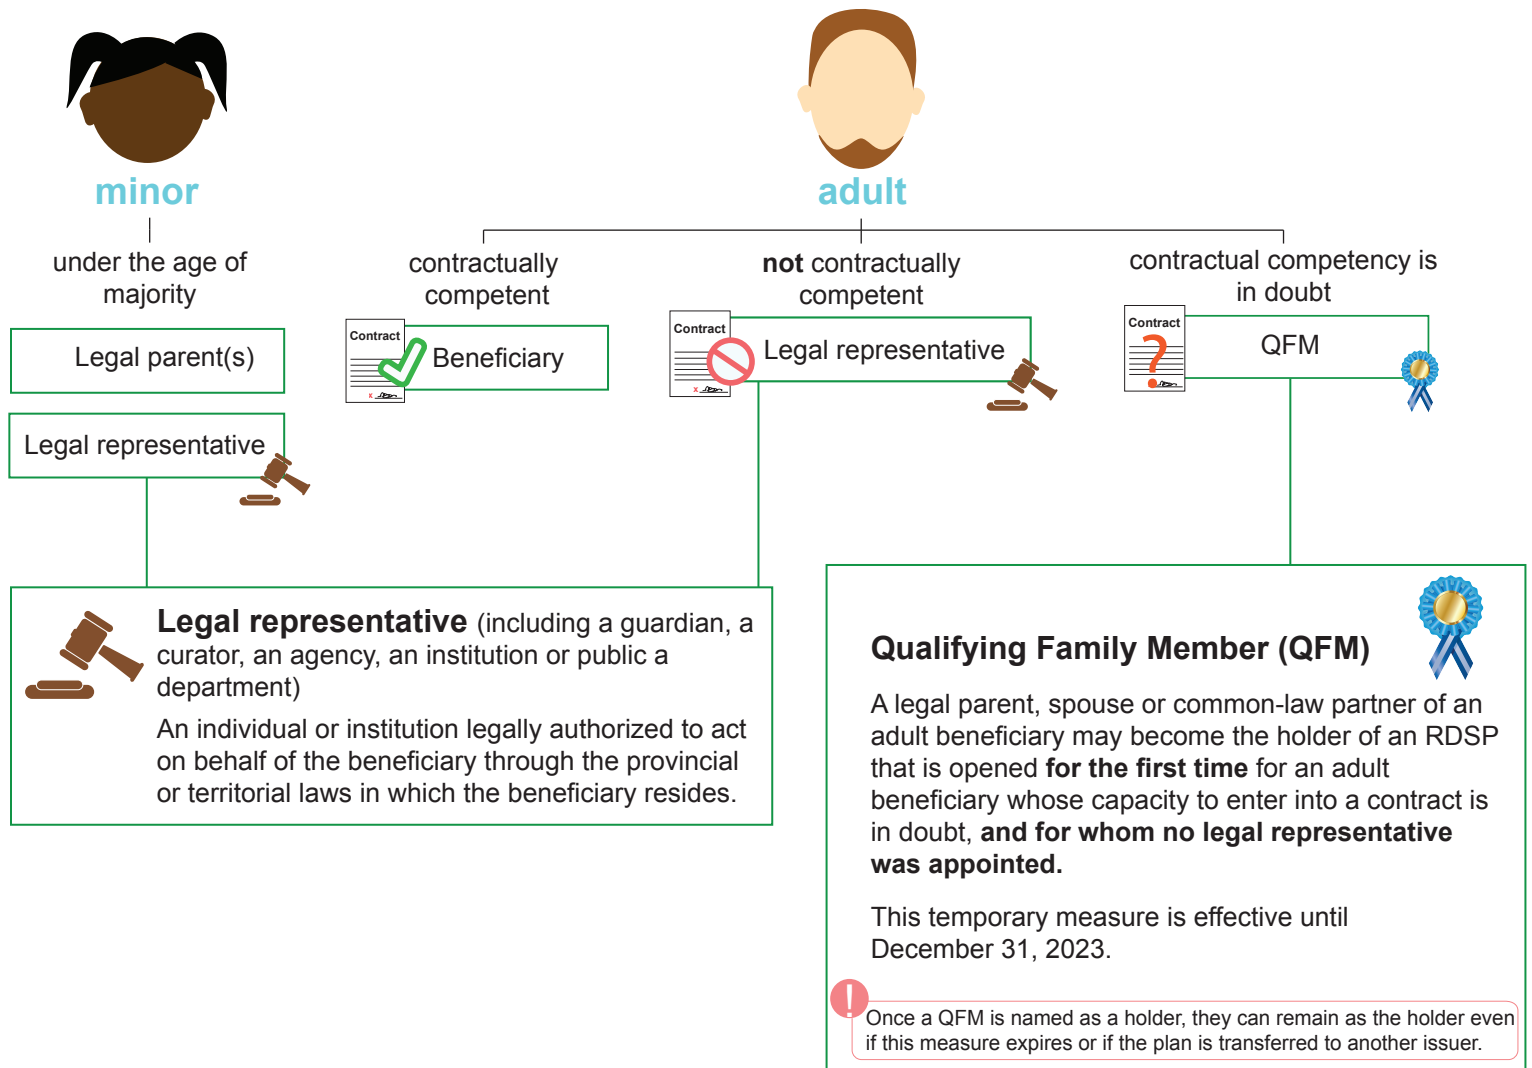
minor

under the age of majority

Legal parent(s)

Legal representative

adult

contractually competent

Contract

Beneficiary

**not** contractually competent

Contract

Legal representative

contractual competency is in doubt

Contract

QFM

**Legal representative** (including a guardian, a curator, an agency, an institution or public a department)

An individual or institution legally authorized to act on behalf of the beneficiary through the provincial or territorial laws in which the beneficiary resides.

**Qualifying Family Member (QFM)**

A legal parent, spouse or common-law partner of an adult beneficiary may become the holder of an RDSP that is opened **for the first time** for an adult beneficiary whose capacity to enter into a contract is in doubt, **and for whom no legal representative was appointed.**

This temporary measure is effective until December 31, 2023.

Once a QFM is named as a holder, they can remain as the holder even if this measure expires or if the plan is transferred to another issuer.